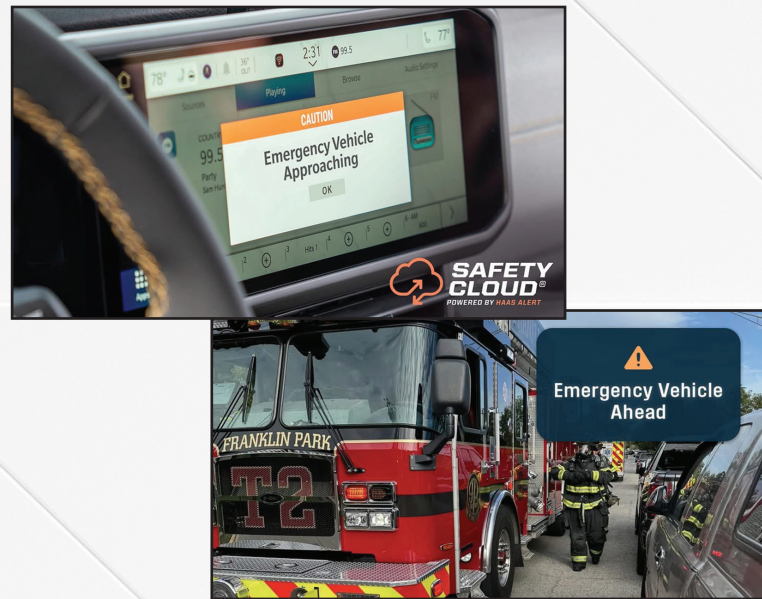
78° 36° OUT 2:31 99.5 77°

Sources Playing Browse Audio Settings

COUNTRY 99.5 Party Sam Hunt

CAUTION
Emergency Vehicle Approaching
OK

2 3 Hits 1 4 5 6

SAFETY CLOUD®
POWERED BY HAAS ALERT

Emergency Vehicle Ahead

FRANKLIN PARK
T2